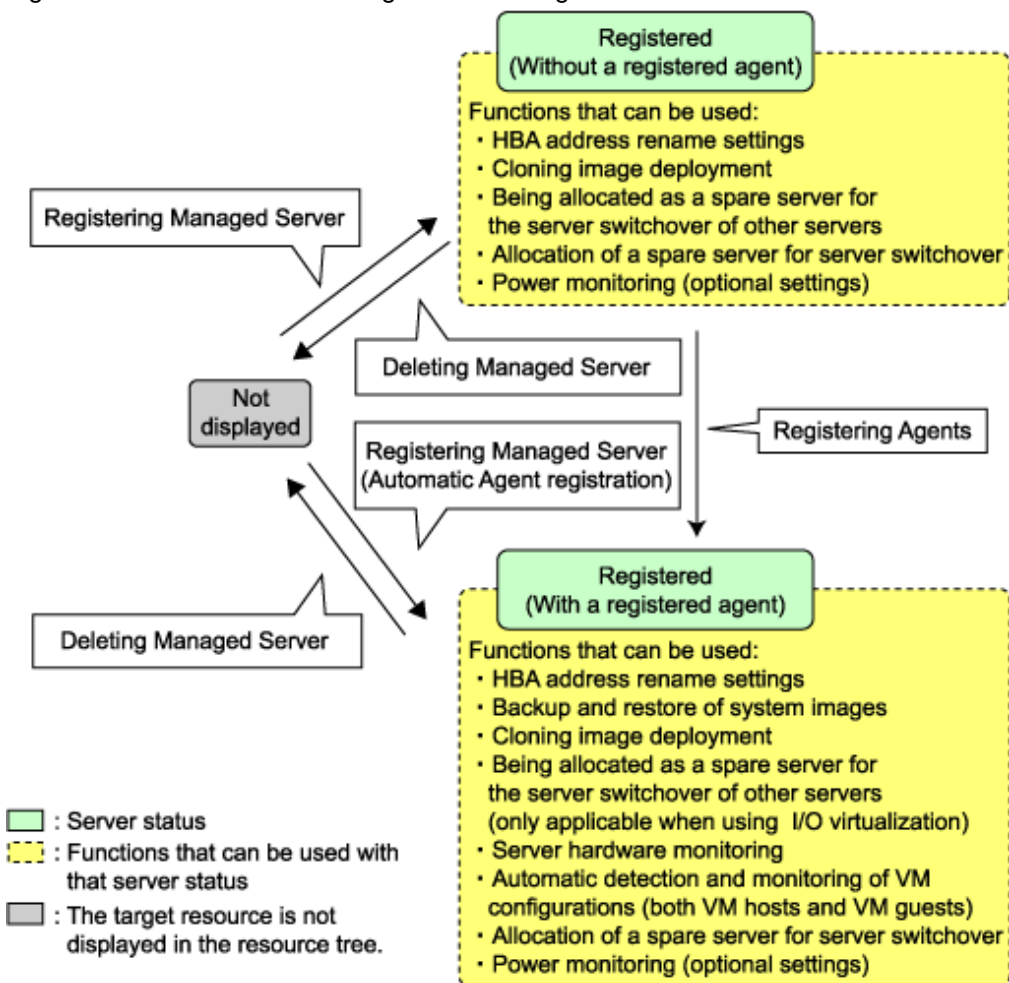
Registered
(Without a registered agent)

Functions that can be used:
・HBA address rename settings
・Cloning image deployment
・Being allocated as a spare server for the server switchover of other servers
・Allocation of a spare server for server switchover
・Power monitoring (optional settings)

Registering Managed Server

Deleting Managed Server

Not displayed

Registering Managed Server (Automatic Agent registration)

Registering Agents

Registered
(With a registered agent)

Deleting Managed Server

Functions that can be used:
・HBA address rename settings
・Backup and restore of system images
・Cloning image deployment
・Being allocated as a spare server for the server switchover of other servers (only applicable when using I/O virtualization)
・Server hardware monitoring
・Automatic detection and monitoring of VM configurations (both VM hosts and VM guests)
・Allocation of a spare server for server switchover
・Power monitoring (optional settings)

: Server status
: Functions that can be used with that server status
: The target resource is not displayed in the resource tree.